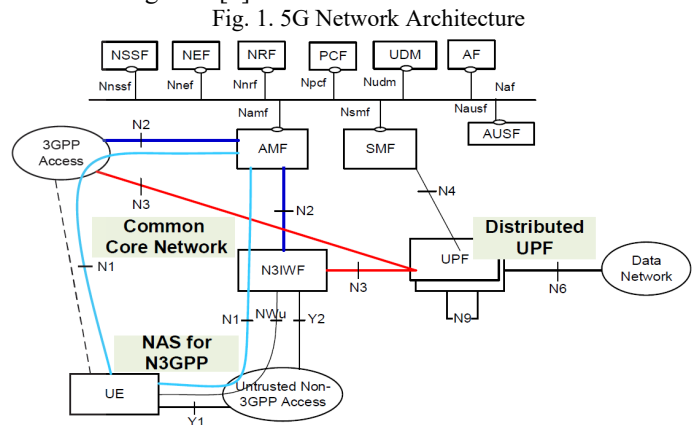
Fig. 1. 5G Network Architecture

NSSF
NEF
NRF
PCF
UDM
AF
Nnssf
Nnef
Nnrf
Npcf
Nudm
Naf
Namf
Nsmf
Nausf
AUSF
3GPP Access
N2
AMF
SMF
N3
N2
N4
Common Core Network
Distributed UPF
N1
N3IWF
N3
UPF
Data Network
N6
N1
NWu
Y2
N9
NAS for N3GPP
UE
Untrusted Non-3GPP Access
Y1